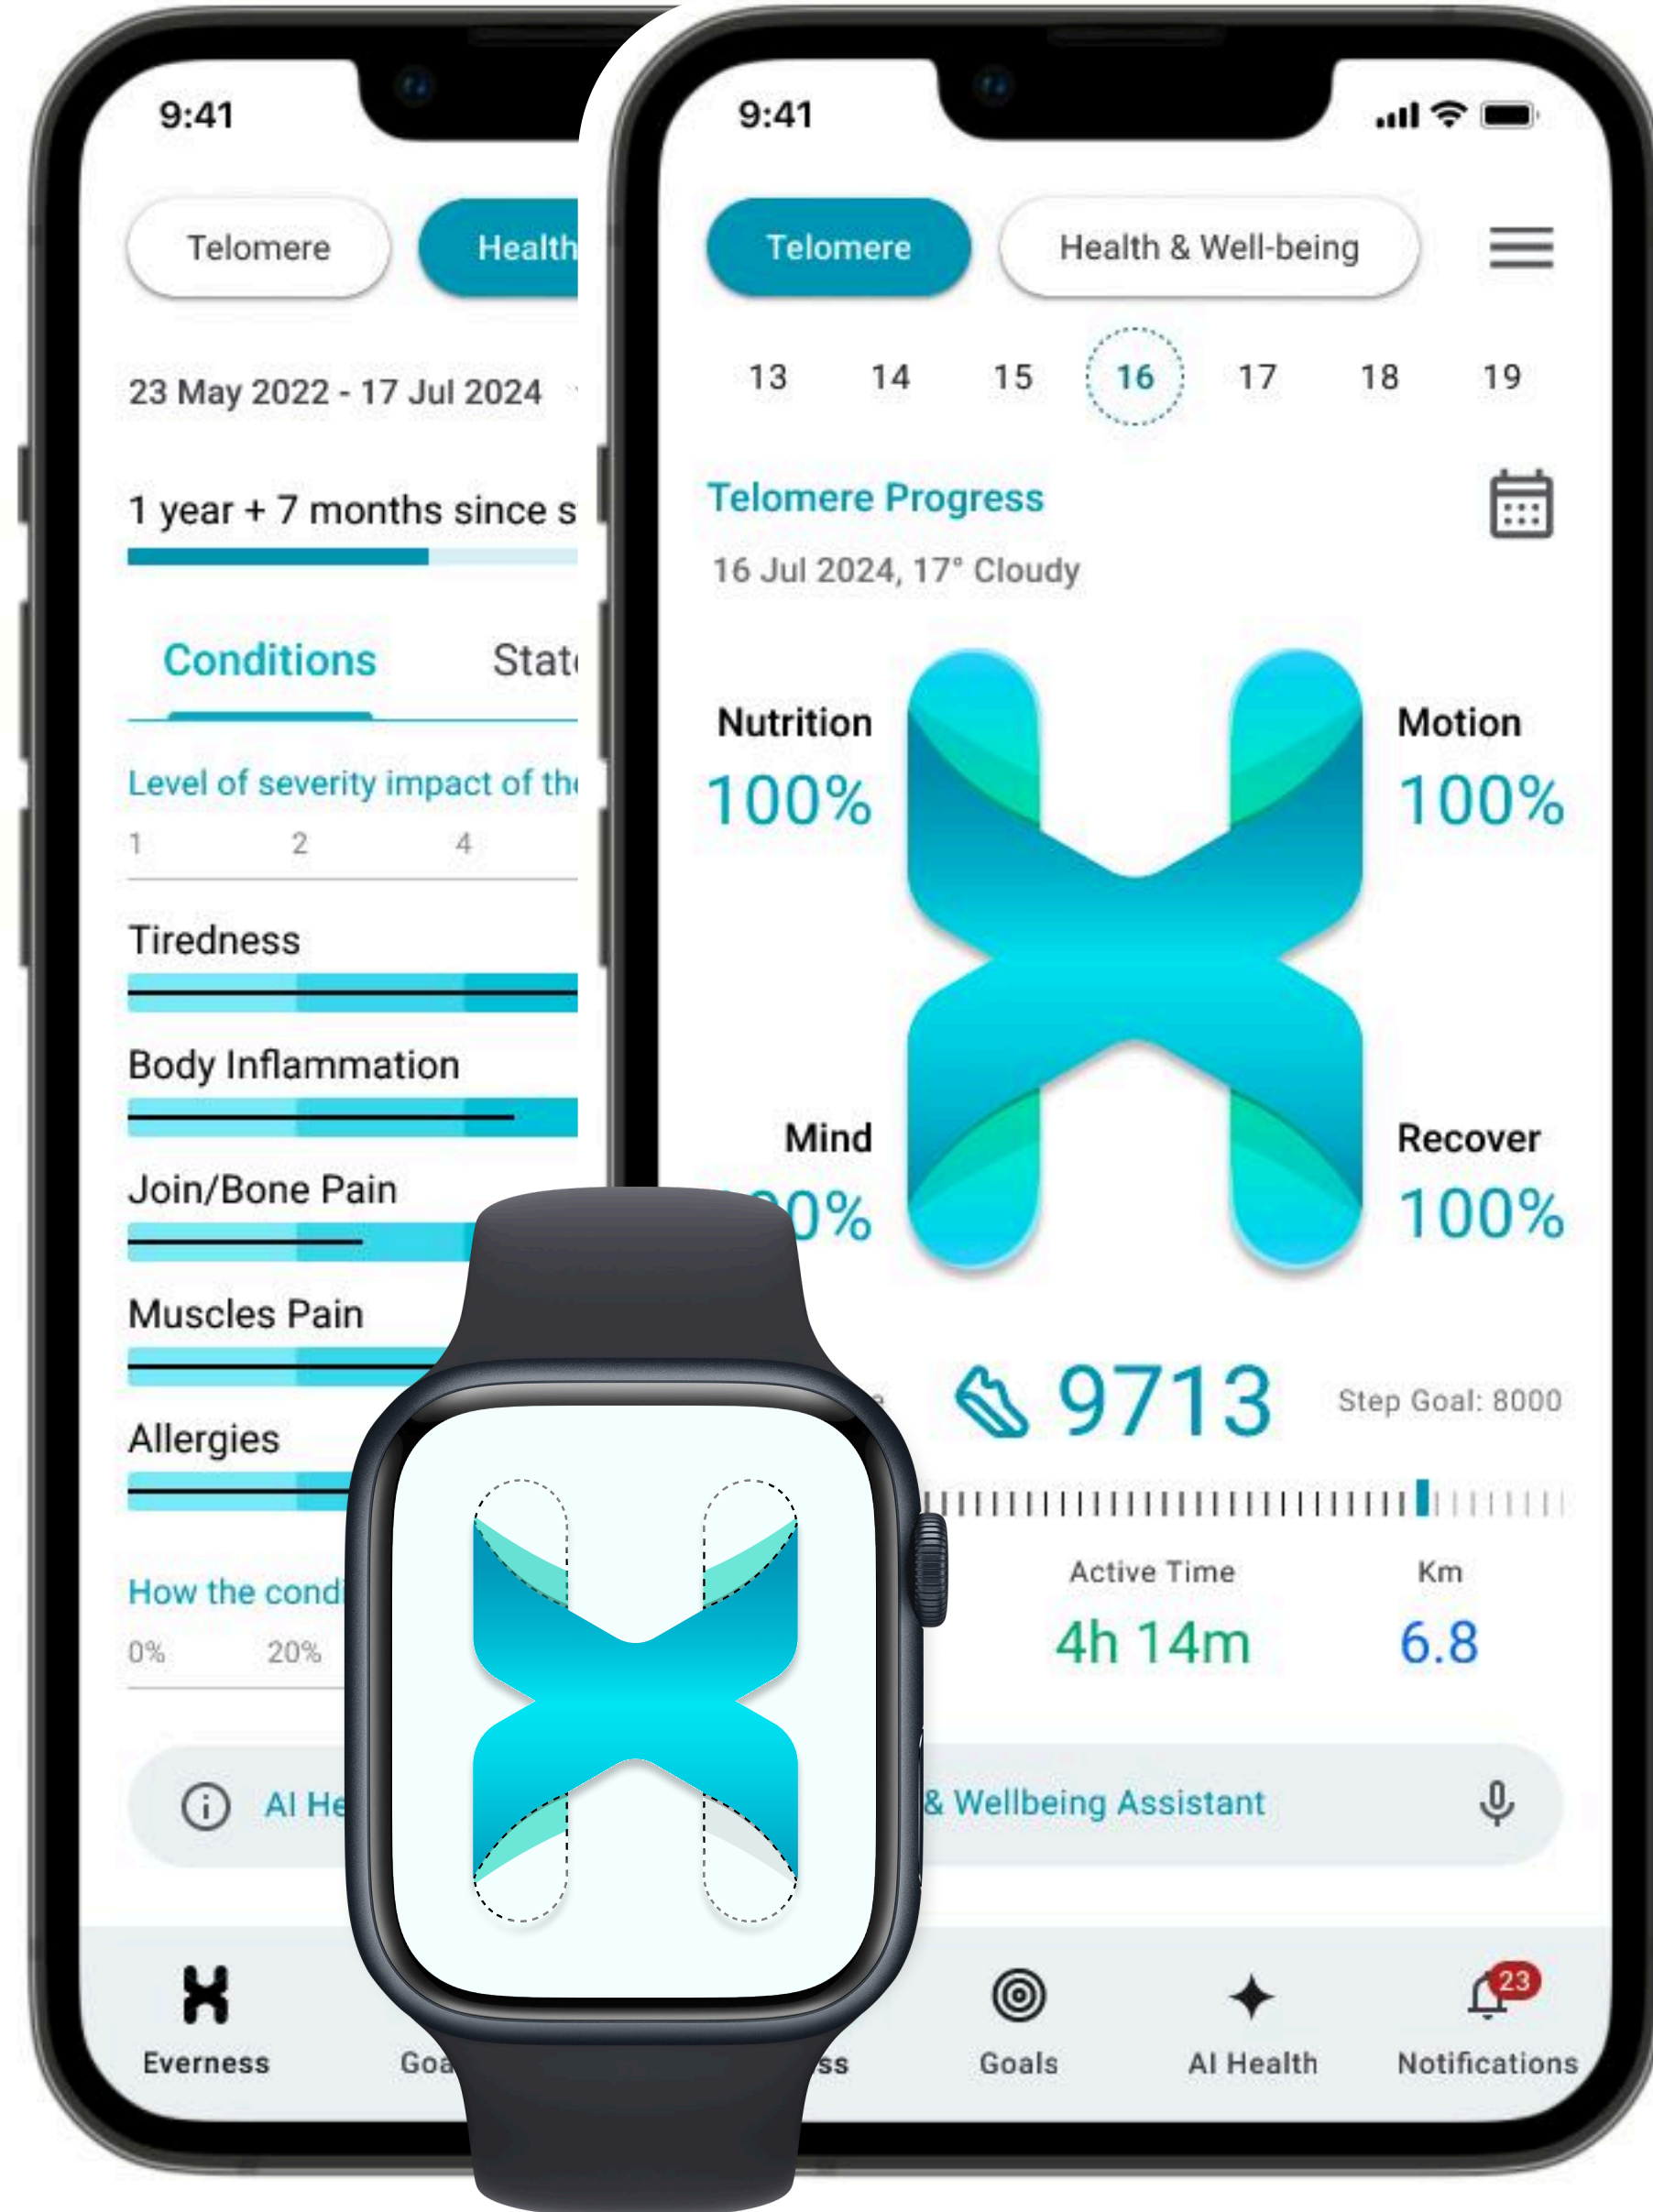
9:41

Telomere

Health

23 May 2022 - 17 Jul 2024

1 year + 7 months since s

Conditions

Stat

Level of severity impact of th

1 2 4

Tiredness

Body Inflammation

Join/Bone Pain

Muscles Pain

Allergies

How the cond

0% 20%

AI He

Everness

Goa

9:41

Telomere

Health & Well-being

13 14 15 16 17 18 19

Telomere Progress

16 Jul 2024, 17° Cloudy

Nutrition
100%

Motion
100%

Mind
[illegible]0%

Recover
100%

9713

Step Goal: 8000

Active Time
4h 14m

Km
6.8

& Wellbeing Assistant

ss

Goals

AI Health

23
Notifications